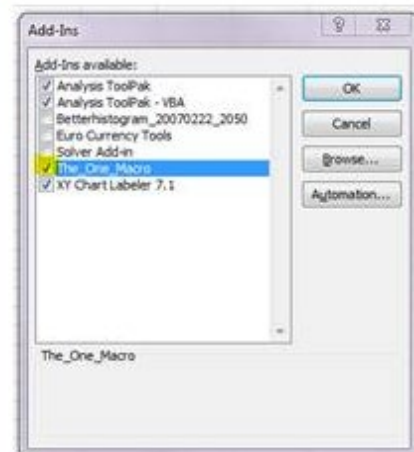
Add-Ins

Add-Ins available:

Analysis ToolPak
Analysis ToolPak - VBA
Betterhistogram_20070222_2050
Euro Currency Tools
Solver Add-in
The_One_Macro
XY Chart Labeler 7.1

OK
Cancel
Browse...
Automation...

The_One_Macro